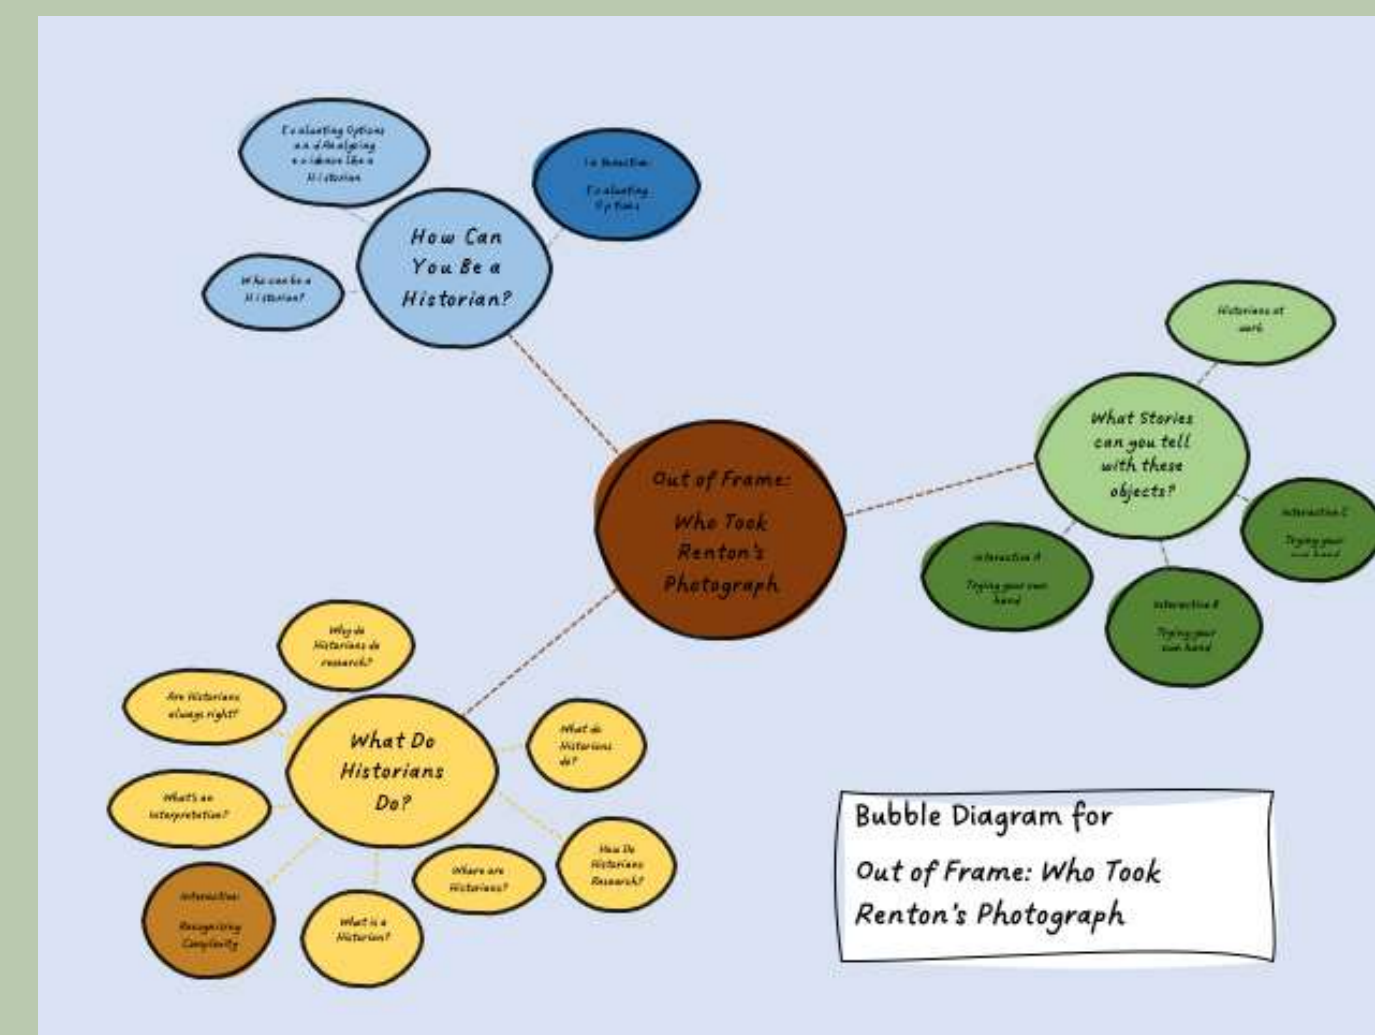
Evaluating Options and Analyzing evidence like a Historian

Interaction: Evaluating Options

How Can You Be a Historian?

Who can be a Historian?

Historians at work

What Stories can you tell with these objects?

Interaction C Trying your own hand

Interaction A Trying your own hand

Interaction B Trying your own hand

Out of Frame: Who Took Renton's Photograph

Why do Historians do research?

Are Historians always right?

What Do Historians Do?

What do Historians do?

What's an interpretation?

How Do Historians Research?

Where are Historians?

Interaction: Recognizing Complexity

What is a Historian?

Bubble Diagram for Out of Frame: Who Took Renton's Photograph